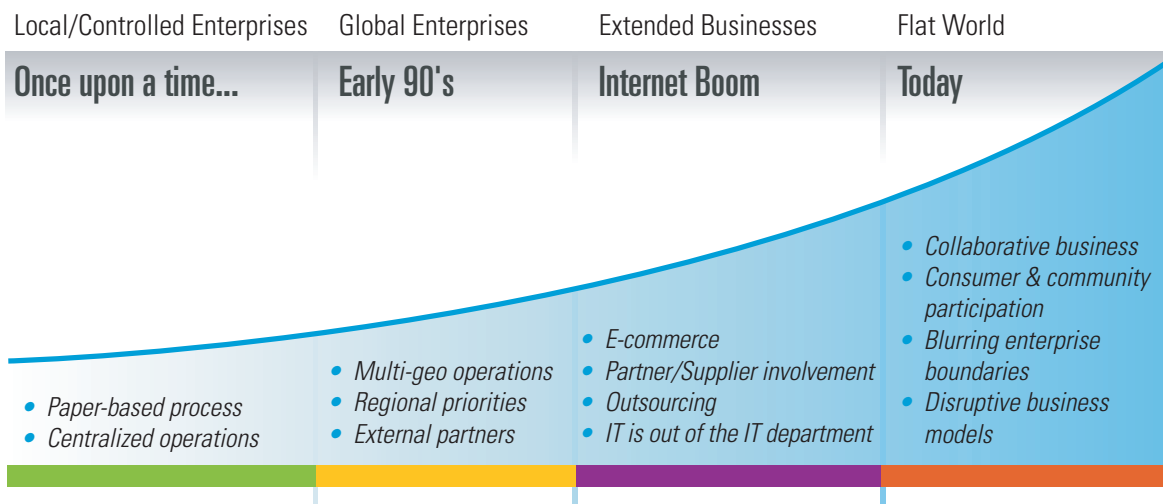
Local/Controlled Enterprises

Once upon a time...

• Paper-based process
• Centralized operations

Global Enterprises

Early 90's

• Multi-geo operations
• Regional priorities
• External partners

Extended Businesses

Internet Boom

• E-commerce
• Partner/Supplier involvement
• Outsourcing
• IT is out of the IT department

Flat World

Today

• Collaborative business
• Consumer & community participation
• Blurring enterprise boundaries
• Disruptive business models